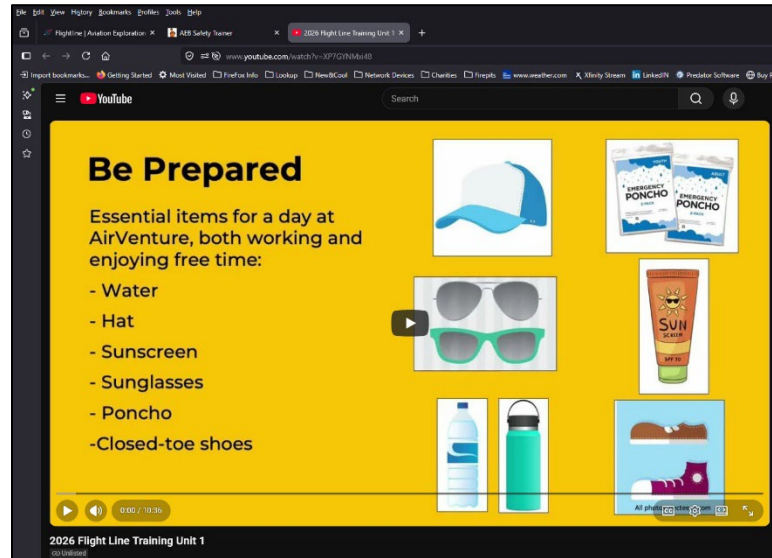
File Edit View History Bookmarks Profiles Tools Help

Flightline | Aviation Exploration ×
AEB Safety Trainer ×
2026 Flight Line Training Unit 1 ×
+

www.youtube.com/watch?v=XP7GYNMxi48

Import bookmarks... Getting Started Most Visited FireFox Info Lookup NewBCool Network Devices Charities Firepits www.weather.com Xfinity Stream LinkedIN Predator Software Buy F

YouTube
Search

Be Prepared

Essential items for a day at AirVenture, both working and enjoying free time:

- Water
- Hat
- Sunscreen
- Sunglasses
- Poncho
-Closed-toe shoes

EMERGENCY PONCHO
EMERGENCY PONCHO
SUN SCREEN

All photo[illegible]com

0:00 / 10:36

2026 Flight Line Training Unit 1
Unlisted